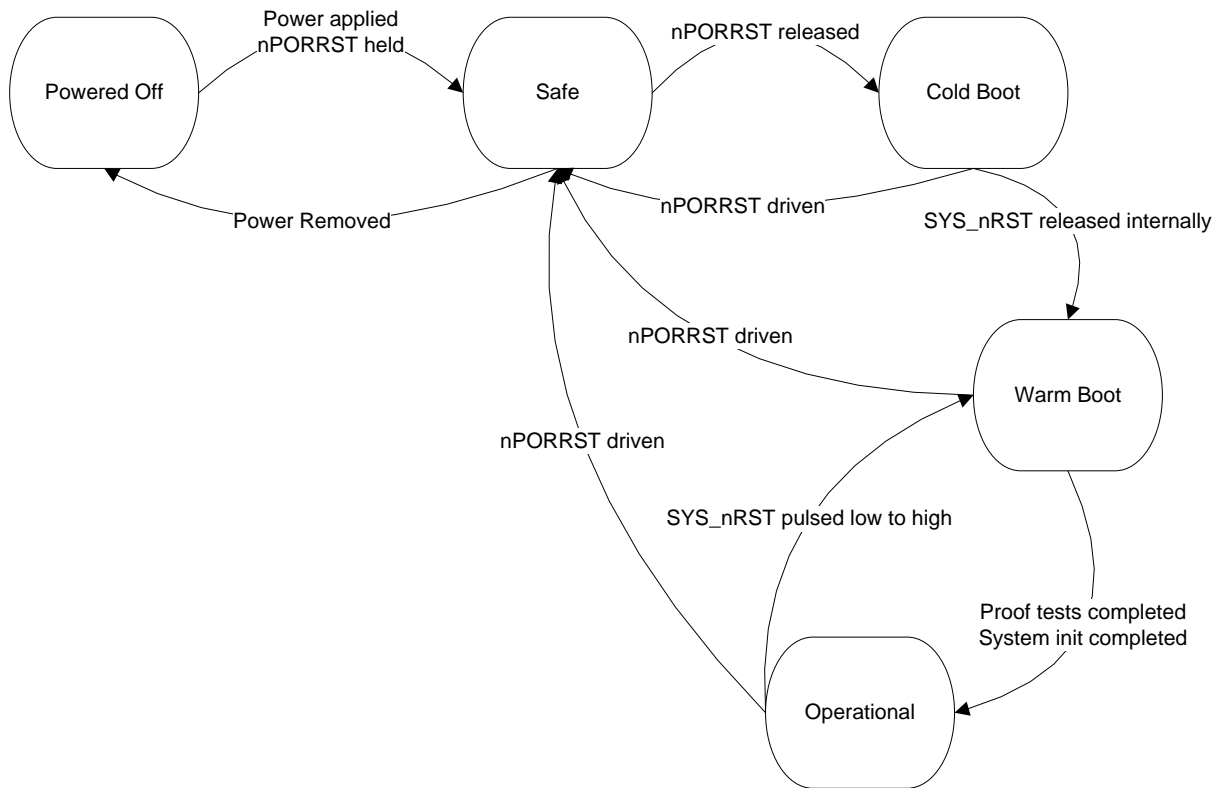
Power applied
nPORRST held

nPORRST released

Powered Off

Safe

Cold Boot

Power Removed

nPORRST driven

SYS_nRST released internally

nPORRST driven

Warm Boot

nPORRST driven

SYS_nRST pulsed low to high

Proof tests completed
System init completed

Operational